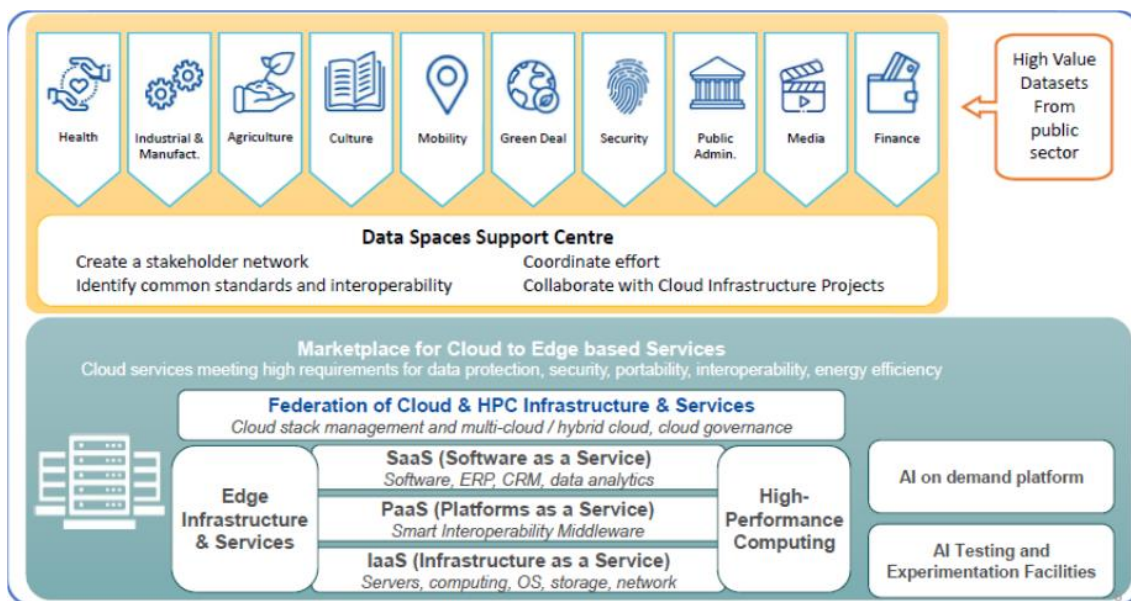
Health
Industrial & Manufact.
Agriculture
Culture
Mobility
Green Deal
Security
Public Admin.
Media
Finance

High Value Datasets From public sector

Data Spaces Support Centre
Create a stakeholder network
Coordinate effort
Identify common standards and interoperability
Collaborate with Cloud Infrastructure Projects

Marketplace for Cloud to Edge based Services
Cloud services meeting high requirements for data protection, security, portability, interoperability, energy efficiency

Federation of Cloud & HPC Infrastructure & Services
Cloud stack management and multi-cloud / hybrid cloud, cloud governance

Edge Infrastructure & Services

SaaS (Software as a Service)
Software, ERP, CRM, data analytics

PaaS (Platforms as a Service)
Smart Interoperability Middleware

IaaS (Infrastructure as a Service)
Servers, computing, OS, storage, network

High-Performance Computing

AI on demand platform

AI Testing and Experimentation Facilities